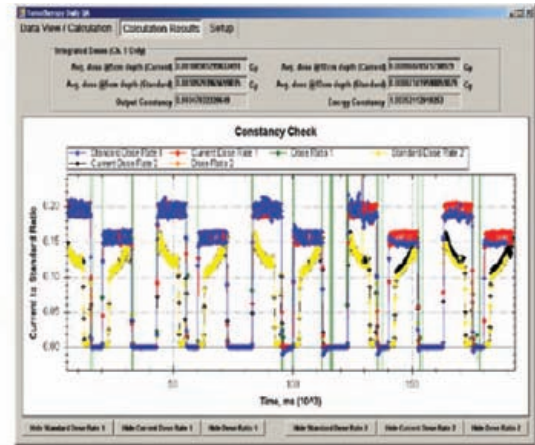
Data View / Calculation | Calculation Results | Setup

Integrated Dose (Ch. 1 Only)

Avg. dose @5cm depth (Current) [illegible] Gy

Avg. dose @5cm depth (Standard) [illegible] Gy

Output Constancy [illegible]

Avg. dose @10cm depth (Current) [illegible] Gy

Avg. dose @10cm depth (Standard) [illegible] Gy

Energy Constancy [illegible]

Constancy Check

Standard Dose Rate 1
Current Dose Rate 1
Dose Ratio 1
Standard Dose Rate 2
Current Dose Rate 2
Dose Ratio 2

Current to Standard Ratio

0.20
0.15
0.10
0.05
0.00

50
100
150

Time, ms (10^3)

Hide Standard Dose Rate 1 | Hide Current Dose Rate 1 | Hide Dose Ratio 1 | Hide Standard Dose Rate 2 | Hide Current Dose Rate 2 | Hide Dose Ratio 2